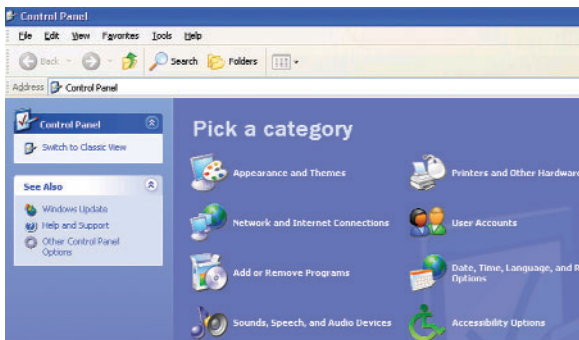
Control Panel

File Edit View Favorites Tools Help

Back Search Folders

Address Control Panel

Control Panel

Switch to Classic View

See Also

Windows Update

Help and Support

Other Control Panel Options

Pick a category

Appearance and Themes

Printers and Other Hardwar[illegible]

Network and Internet Connections

User Accounts

Add or Remove Programs

Date, Time, Language, and R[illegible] Options

Sounds, Speech, and Audio Devices

Accessibility Options